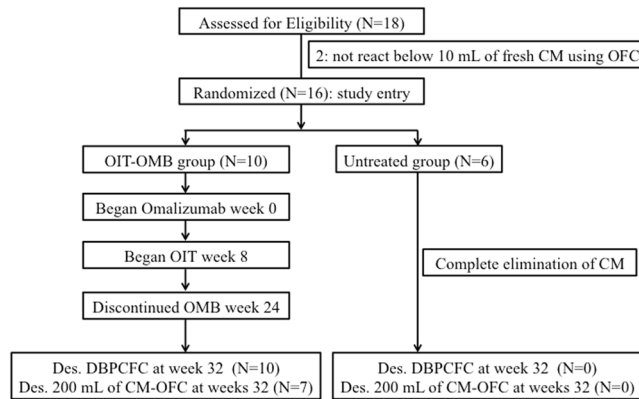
Assessed for Eligibility (N=18)

2: not react below 10 mL of fresh CM using OFC

Randomized (N=16): study entry

OIT-OMB group (N=10)

Untreated group (N=6)

Began Omalizumab week 0

Began OIT week 8

Complete elimination of CM

Discontinued OMB week 24

Des. DBPCFC at week 32 (N=10)
Des. 200 mL of CM-OFC at weeks 32 (N=7)

Des. DBPCFC at week 32 (N=0)
Des. 200 mL of CM-OFC at weeks 32 (N=0)